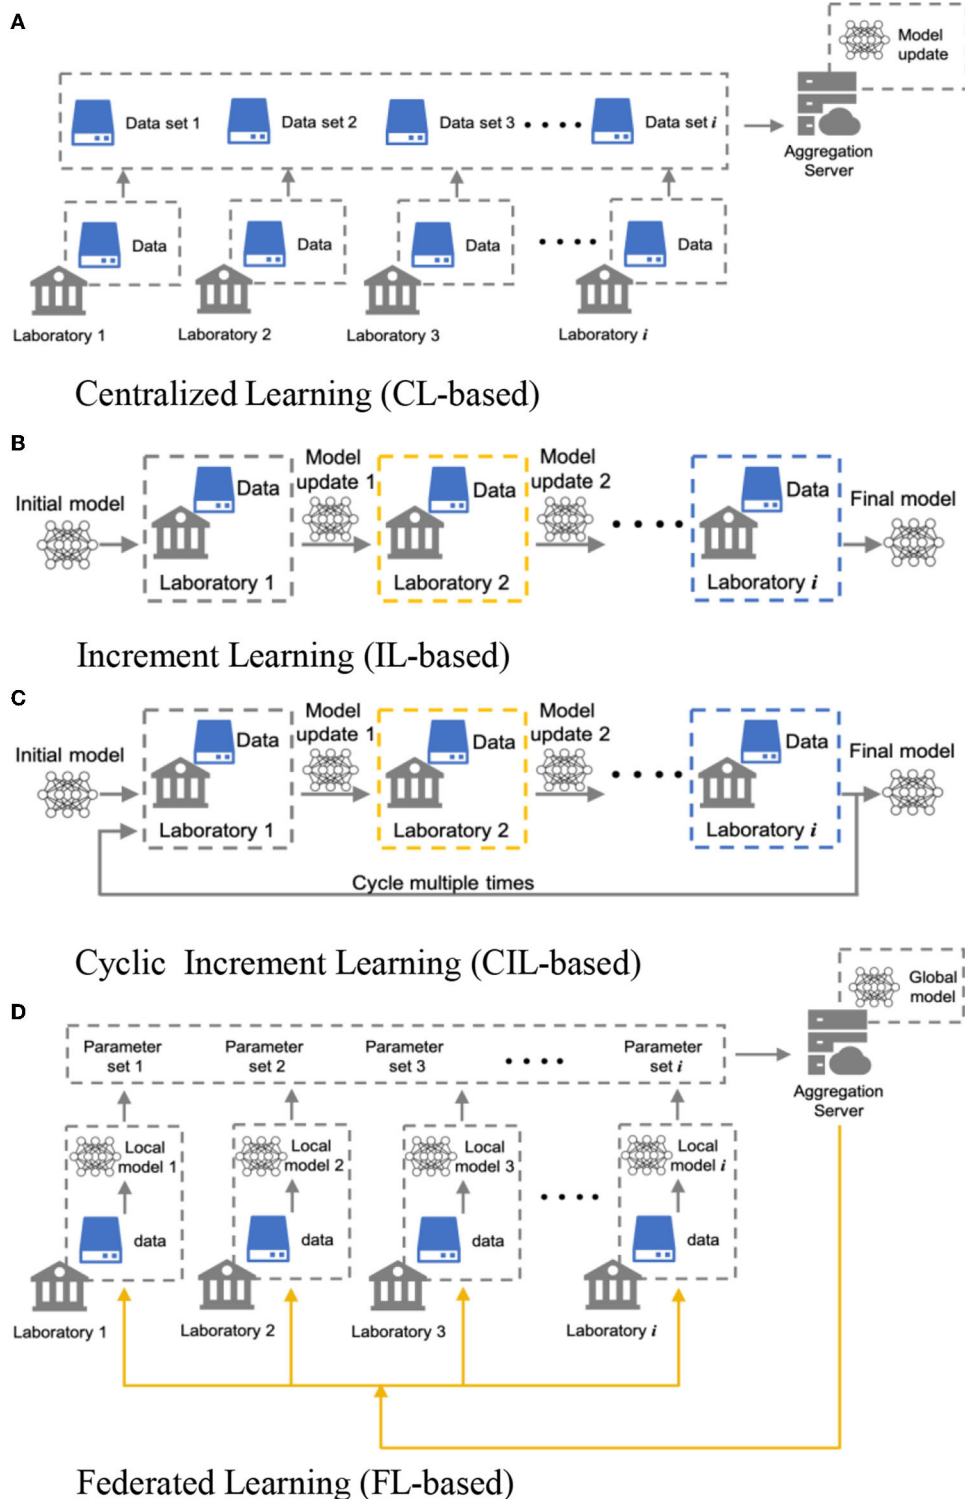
A

Model update

Data set 1 Data set 2 Data set 3 • • • • Data set $i$

Aggregation Server

Data Data Data • • • • Data

Laboratory 1 Laboratory 2 Laboratory 3 Laboratory $i$

Centralized Learning (CL-based)

B

Initial model

Data

Laboratory 1

Model update 1

Data

Laboratory 2

Model update 2

• • • •

Data

Laboratory $i$

Final model

Increment Learning (IL-based)

C

Initial model

Data

Laboratory 1

Model update 1

Data

Laboratory 2

Model update 2

• • • •

Data

Laboratory $i$

Final model

Cycle multiple times

Cyclic Increment Learning (CIL-based)

D

Global model

Parameter set 1 Parameter set 2 Parameter set 3 • • • • Parameter set $i$

Aggregation Server

Local model 1 Local model 2 Local model 3 Local model $i$

data data data • • • • data

Laboratory 1 Laboratory 2 Laboratory 3 Laboratory $i$

Federated Learning (FL-based)